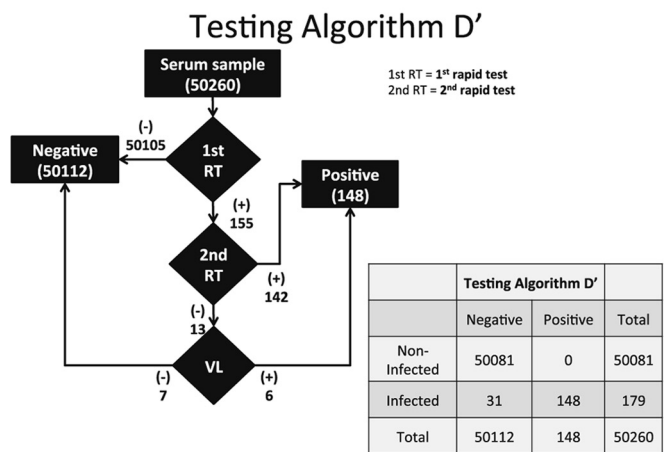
Testing Algorithm D'

Serum sample (50260)

1st RT = 1st rapid test
2nd RT = 2nd rapid test

(-) 50105

Negative (50112)

1st RT

(+) 155

Positive (148)

2nd RT

(+) 142

(-) 13

VL

(-) 7

(+) 6

| | Testing Algorithm D' | | |
|---|---|---|---|
| | Negative | Positive | Total |
| Non-Infected | 50081 | 0 | 50081 |
| Infected | 31 | 148 | 179 |
| Total | 50112 | 148 | 50260 |